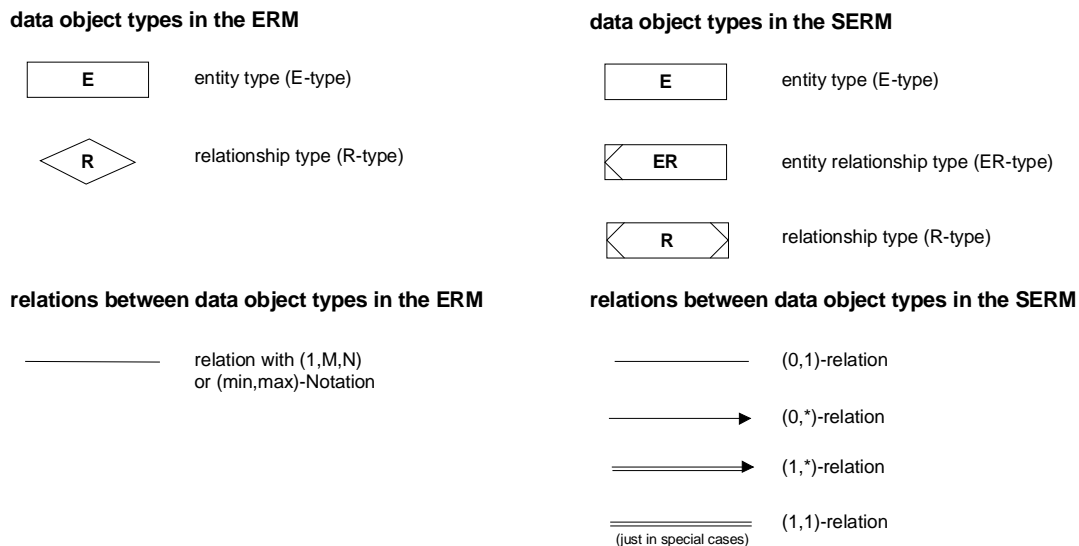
data object types in the ERM

E

entity type (E-type)

R

relationship type (R-type)

data object types in the SERM

E

entity type (E-type)

ER

entity relationship type (ER-type)

R

relationship type (R-type)

relations between data object types in the ERM

relation with (1,M,N) or (min,max)-Notation

relations between data object types in the SERM

(0,1)-relation

(0,*)-relation

(1,*)-relation

(1,1)-relation

(just in special cases)